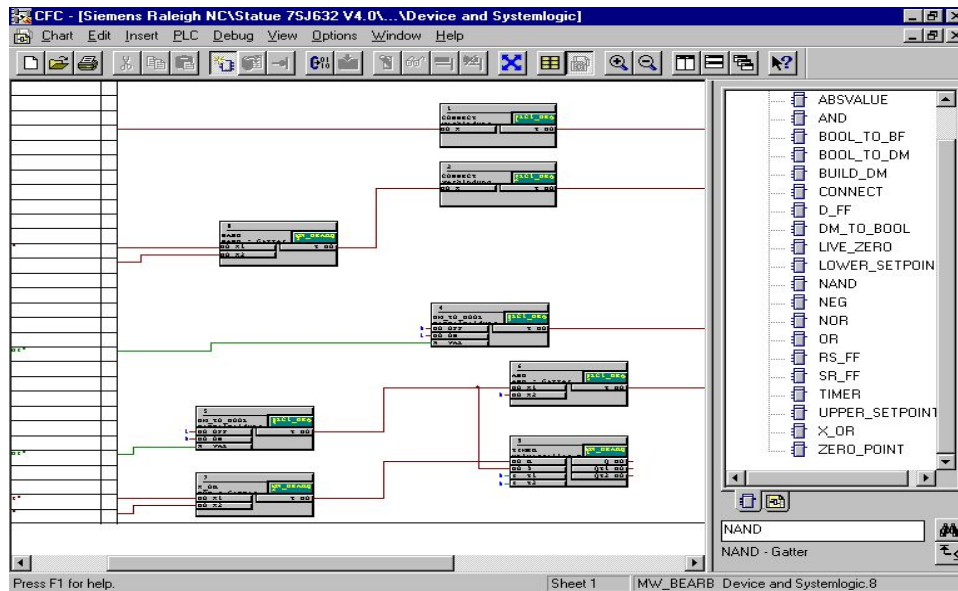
CFC - [Siemens Raleigh NC\Statue 7SJ632 V4.0\...\Device and Systemlogic]

Chart Edit Insert PLC Debug View Options Window Help

ABSVALUE
AND
BOOL_TO_BF
BOOL_TO_DM
BUILD_DM
CONNECT
D_FF
DM_TO_BOOL
LIVE_ZERO
LOWER_SETPOIN
NAND
NEG
NOR
OR
RS_FF
SR_FF
TIMER
UPPER_SETPOINT
X_OR
ZERO_POINT

NAND
NAND - Gatter

Press F1 for help.
Sheet 1
MW_BEARB Device and Systemlogic.8